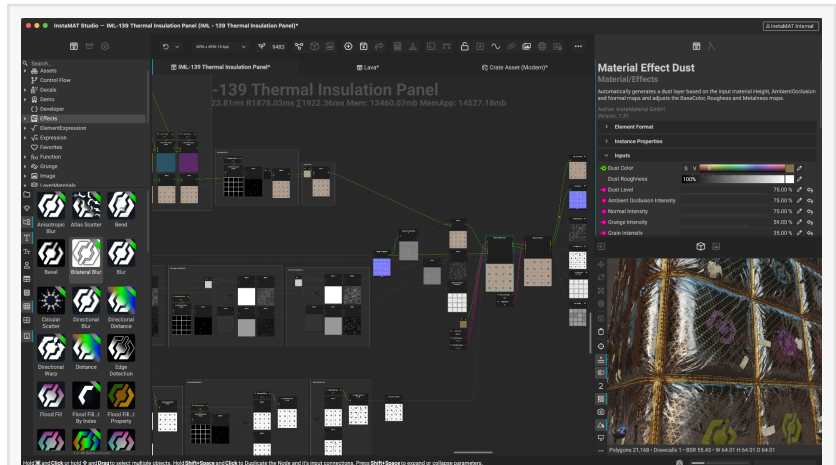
InstaMAT Studio — IML-139 Thermal Insulation Panel (IML - 139 Thermal Insulation Panel)*

InstaMAT Internal

Search...
Assets
Control Flow
Decals
Demo
Developer
Effects
ElementExpression
Expression
Favorites
Function
Grunge
Image
LayerMaterials

Anisotropic Blur
Atlas Scatter
Bend
Bevel
Bilateral Blur
Blur
Circular Scatter
Directional Blur
Directional Distance
Directional Warp
Distance
Edge Detection
Flood Fill
Flood Fill...t By Index
Flood Fill...t Property

9483

IML-139 Thermal Insulation Panel*
Lava*
Crate Asset (Modern)*

-139 Thermal Insulation Panel
23.81ms R1878.03ms ∑1922.36ms Mem: 13460.07mb MemApp: 14527.18mb

Material Effect Dust
Material/Effects
Automatically generates a dust layer based on the input material Height, AmbientOcclusion and Normal maps and adjusts the BaseColor, Roughness and Metalness maps.
Author: InstaMaterial GmbH
Version: 1.91

Element Format
Instance Properties
Inputs

Dust Color
Dust Roughness 100%
Dust Level 75.00 %
Ambient Occlusion Intensity 75.00 %
Normal Intensity 75.00 %
Orange Intensity 55.00 %
Grain Intensity 35.00 %

Polygons 21,168 • Drawcalls 1 • BSR 55.43 • IH 64.01 IT 64.01 IT 64.01

Hold ⌘ and Click or hold ⌘ and Drag to select multiple objects. Hold Shift+Space and Click to Duplicate the Node and it's input connections. Press Shift+Space to expand or collapse parameters.